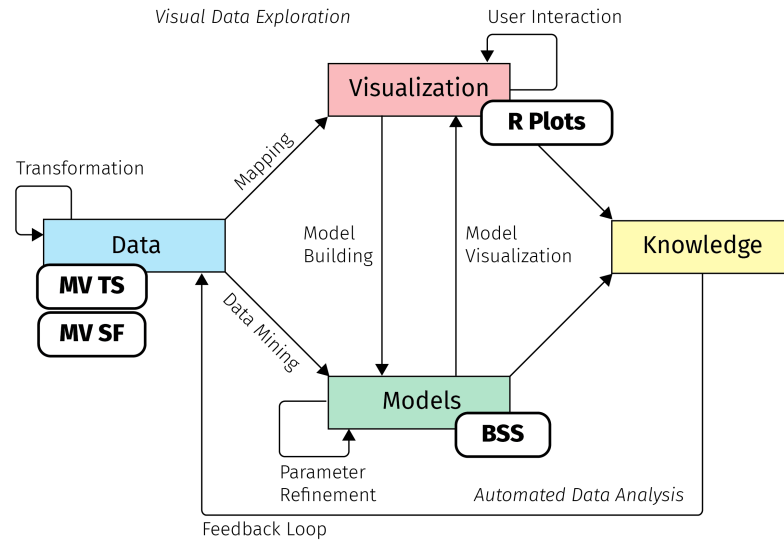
Visual Data Exploration

User Interaction

Visualization

R Plots

Transformation

Mapping

Data

MV TS

MV SF

Model Building

Model Visualization

Knowledge

Data Mining

Models

BSS

Parameter Refinement

Automated Data Analysis

Feedback Loop